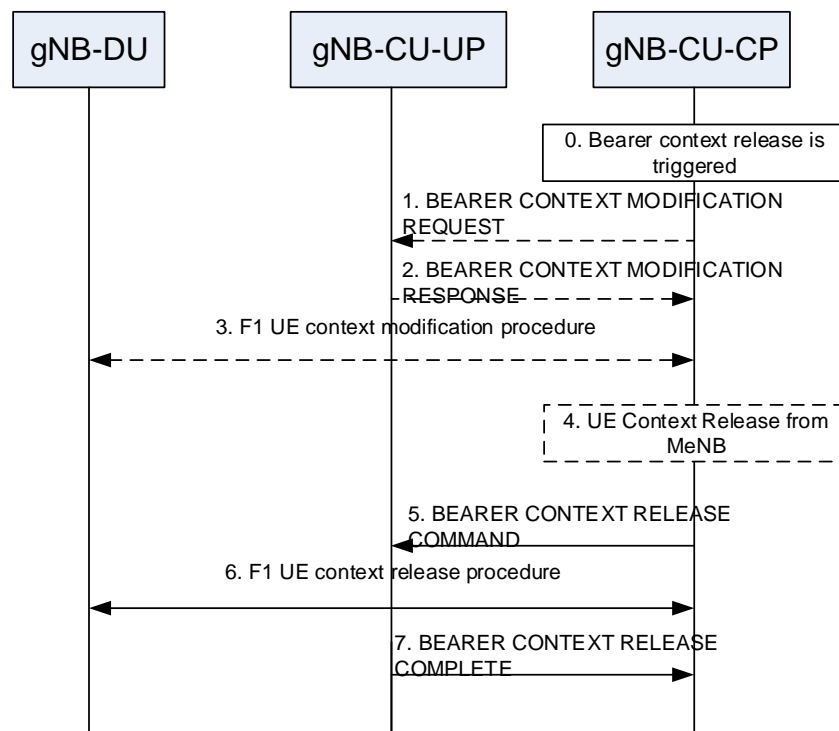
gNB-DU

gNB-CU-UP

gNB-CU-CP

0. Bearer context release is triggered

1. BEARER CONTEXT MODIFICATION REQUEST

2. BEARER CONTEXT MODIFICATION RESPONSE

3. F1 UE context modification procedure

4. UE Context Release from MeNB

5. BEARER CONTEXT RELEASE COMMAND

6. F1 UE context release procedure

7. BEARER CONTEXT RELEASE COMPLETE